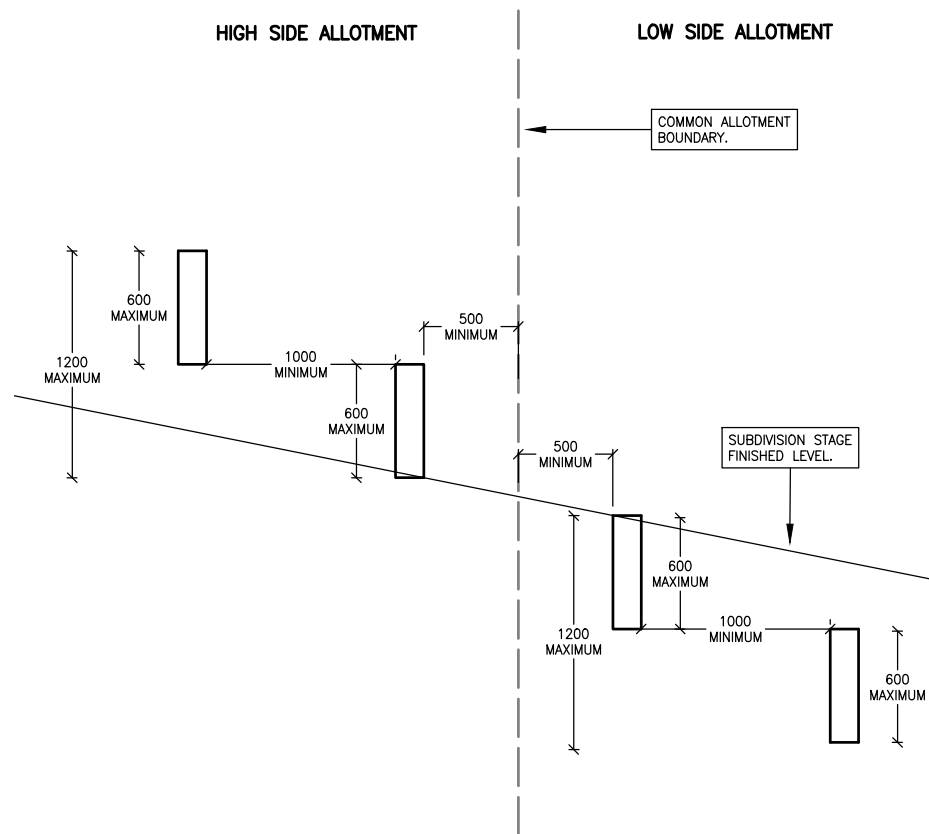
HIGH SIDE ALLOTMENT

LOW SIDE ALLOTMENT

COMMON ALLOTMENT BOUNDARY.

600 MAXIMUM

1200 MAXIMUM

500 MINIMUM

1000 MINIMUM

600 MAXIMUM

SUBDIVISION STAGE FINISHED LEVEL.

500 MINIMUM

600 MAXIMUM

1200 MAXIMUM

1000 MINIMUM

600 MAXIMUM